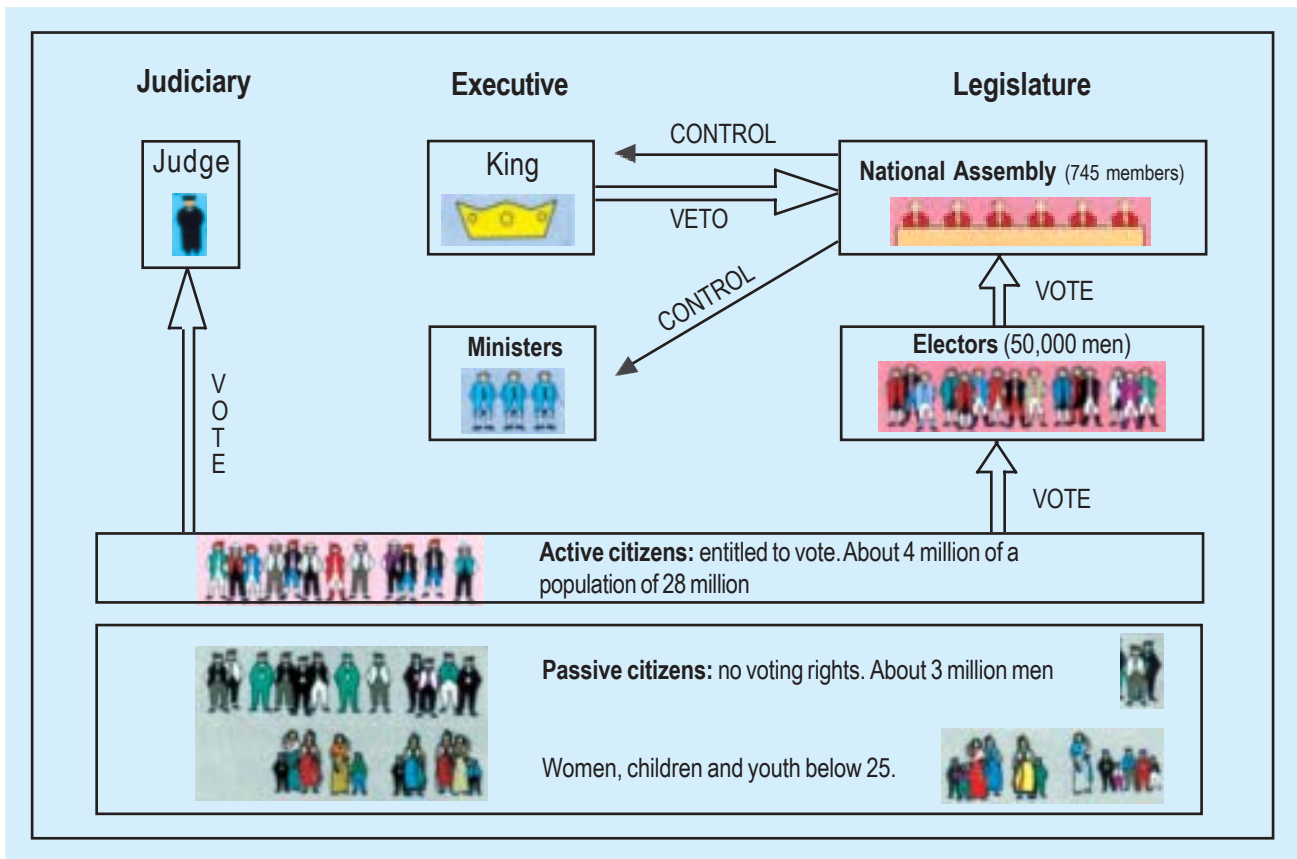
Judiciary

Executive

Legislature

Judge

King

CONTROL

VETO

National Assembly (745 members)

CONTROL

Ministers

VOTE

Electors (50,000 men)

VOTE

VOTE

Active citizens: entitled to vote. About 4 million of a population of 28 million

Passive citizens: no voting rights. About 3 million men

Women, children and youth below 25.